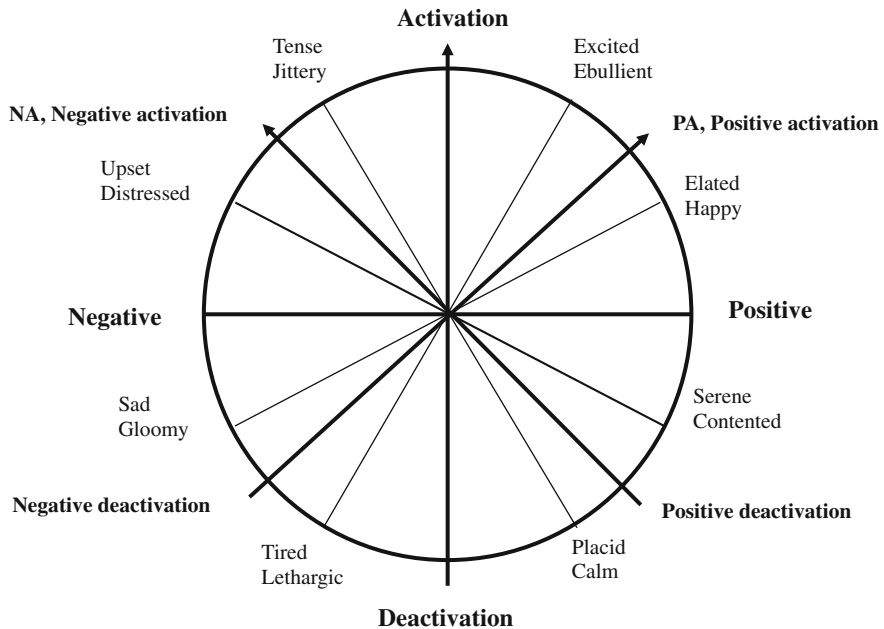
Activation

Tense
Jittery

Excited
Ebullient

NA, Negative activation

PA, Positive activation

Upset
Distressed

Elated
Happy

Negative

Positive

Sad
Gloomy

Serene
Contented

Negative deactivation

Positive deactivation

Tired
Lethargic

Placid
Calm

Deactivation